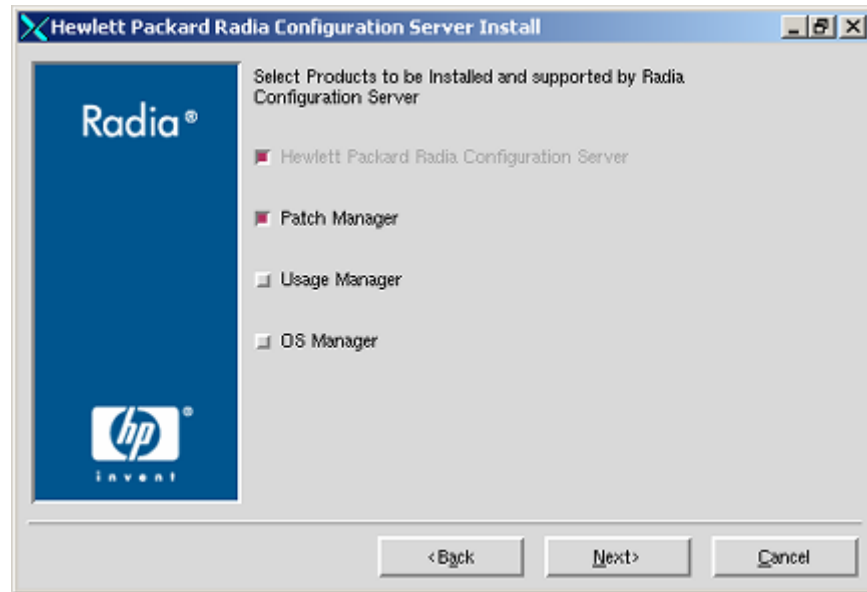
Hewlett Packard Radia Configuration Server Install

Radia®

hp®

invent

Select Products to be Installed and supported by Radia Configuration Server

Hewlett Packard Radia Configuration Server

Patch Manager

Usage Manager

OS Manager

<Back

Next>

Cancel